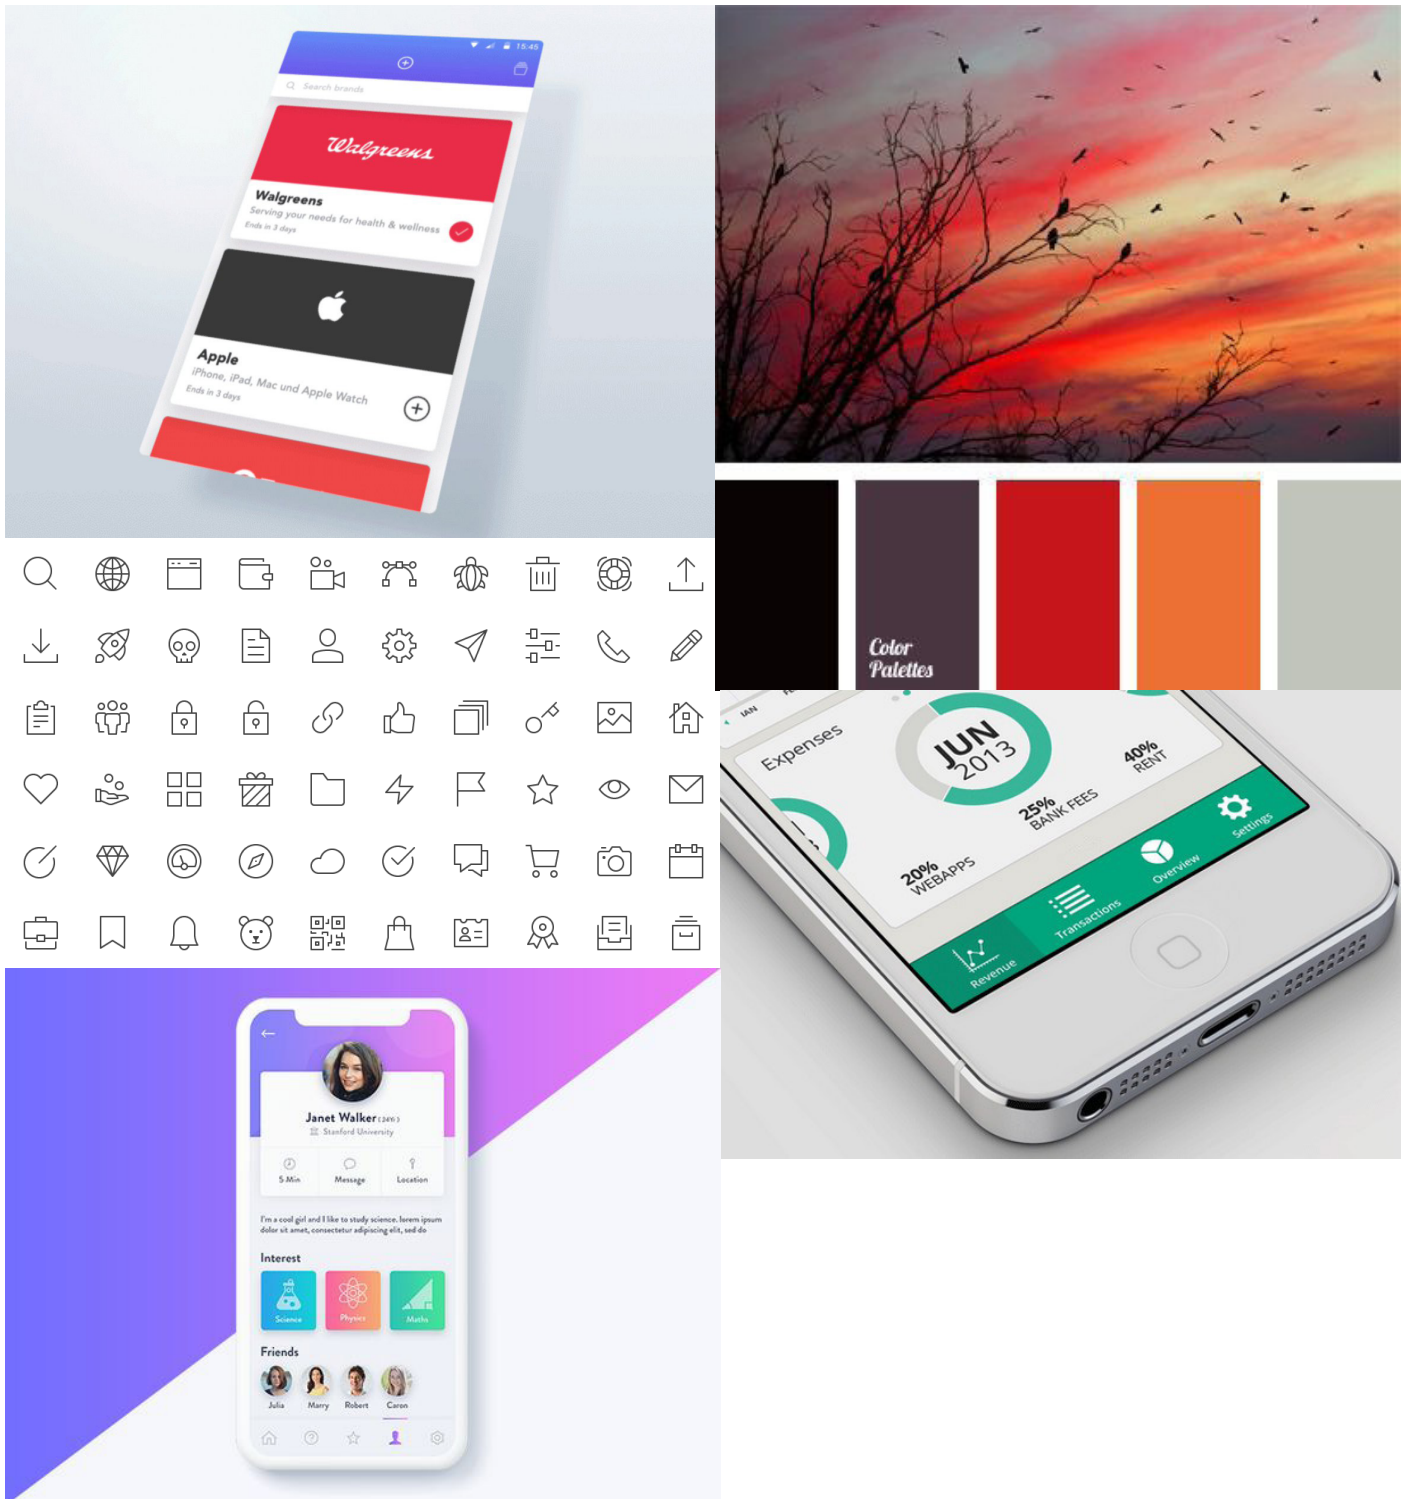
15:45

Search brands

Walgreens

Walgreens
Serving your needs for health & wellness
Ends in 3 days

Apple
iPhone, iPad, Mac und Apple Watch
Ends in 3 days

Color Palettes

JAN

Expenses

JUN 2013

40% RENT

25% BANK FEES

20% WEBAPPS

Revenue

Transactions

Overview

Settings

Janet Walker (24Y)
Stanford University

5 Min
Message
Location

I'm a cool girl and I like to study science. lorem ipsum dolor sit amet, consectetur adipiscing elit, sed do

Interest

Science
Physics
Maths

Friends

Julia
Marry
Robert
Caron